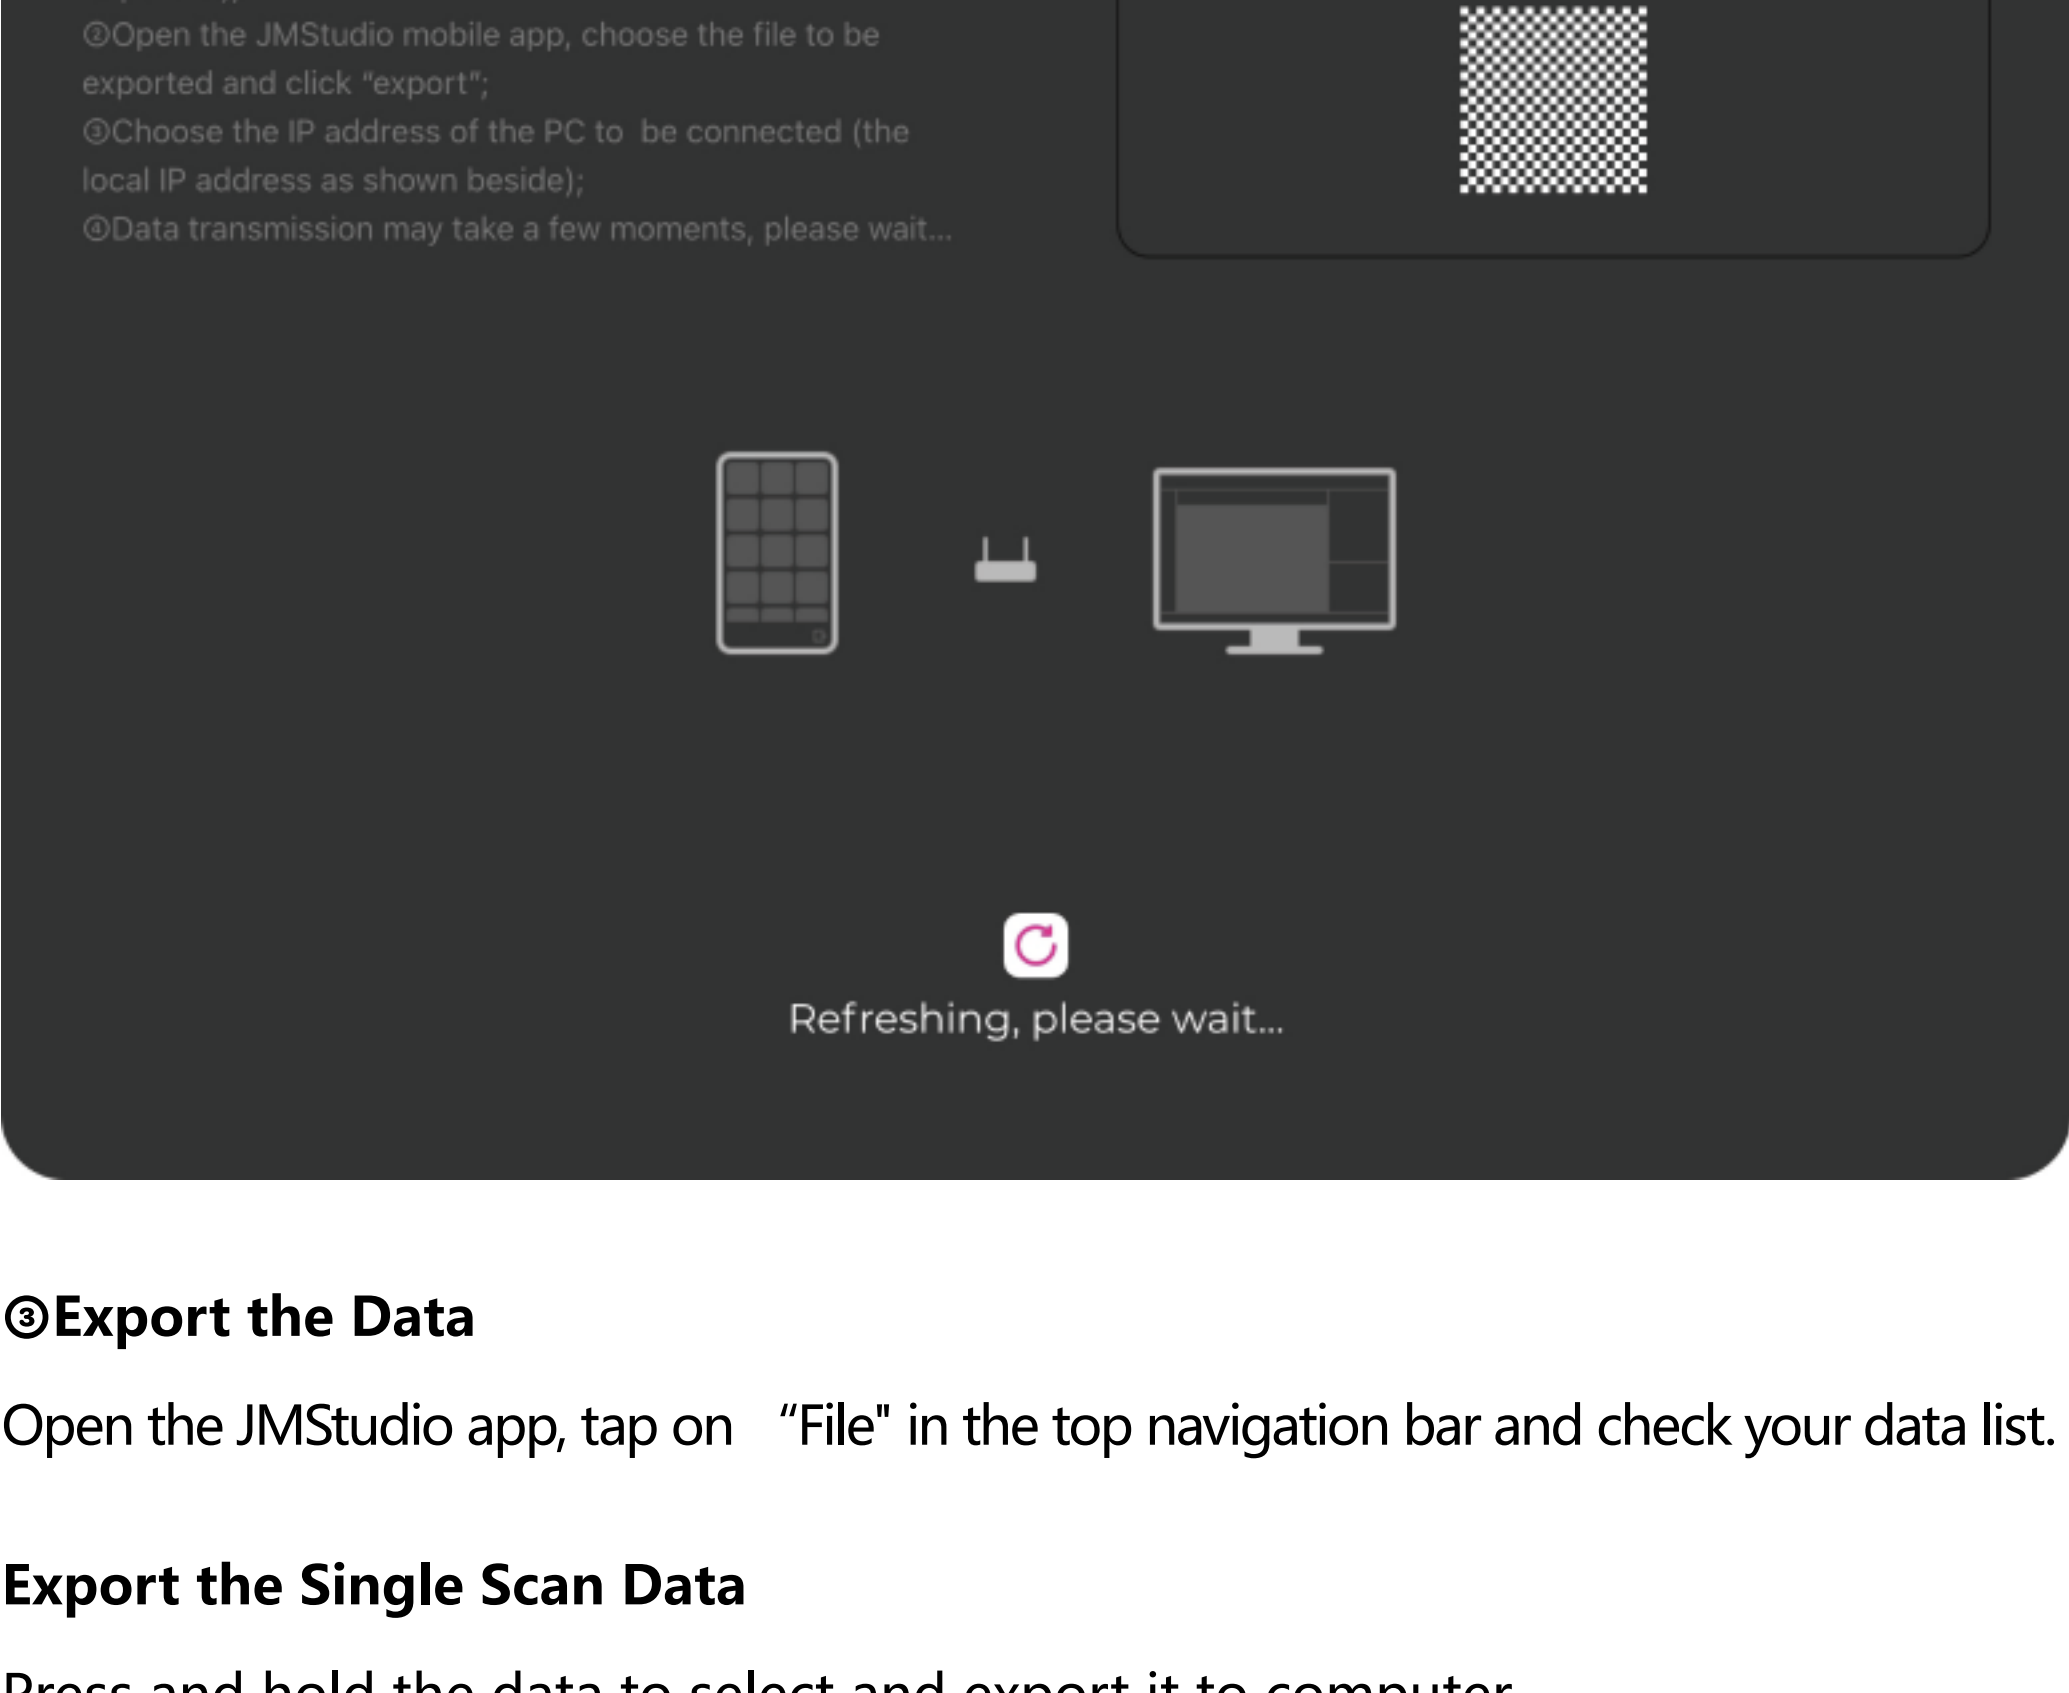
②Open the JMStudio mobile app, choose the file to be exported and click "export";
③Choose the IP address of the PC to be connected (the local IP address as shown beside);
④Data transmission may take a few moments, please wait...

Refreshing, please wait...

③Export the Data

Open the JMStudio app, tap on "File" in the top navigation bar and check your data list.

Export the Single Scan Data

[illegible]